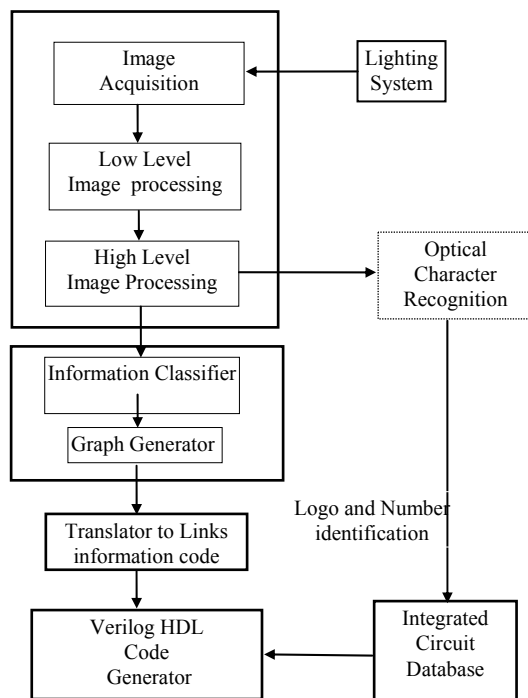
Image Acquisition

Lighting System

Low Level Image processing

High Level Image Processing

Optical Character Recognition

Information Classifier

Graph Generator

Logo and Number identification

Translator to Links information code

Verilog HDL Code Generator

Integrated Circuit Database